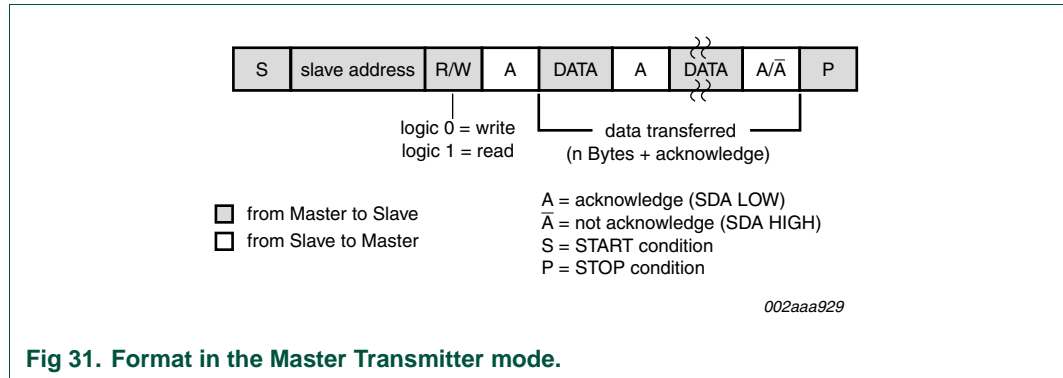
| S | slave address | R/W | A | DATA | A | DATA | A/$\overline{A}$ | P |
|---|---|---|---|---|---|---|---|---|

logic 0 = write
logic 1 = read

data transferred
(n Bytes + acknowledge)

from Master to Slave
from Slave to Master

A = acknowledge (SDA LOW)
$\overline{A}$ = not acknowledge (SDA HIGH)
S = START condition
P = STOP condition

002aaa929

Fig 31. Format in the Master Transmitter mode.